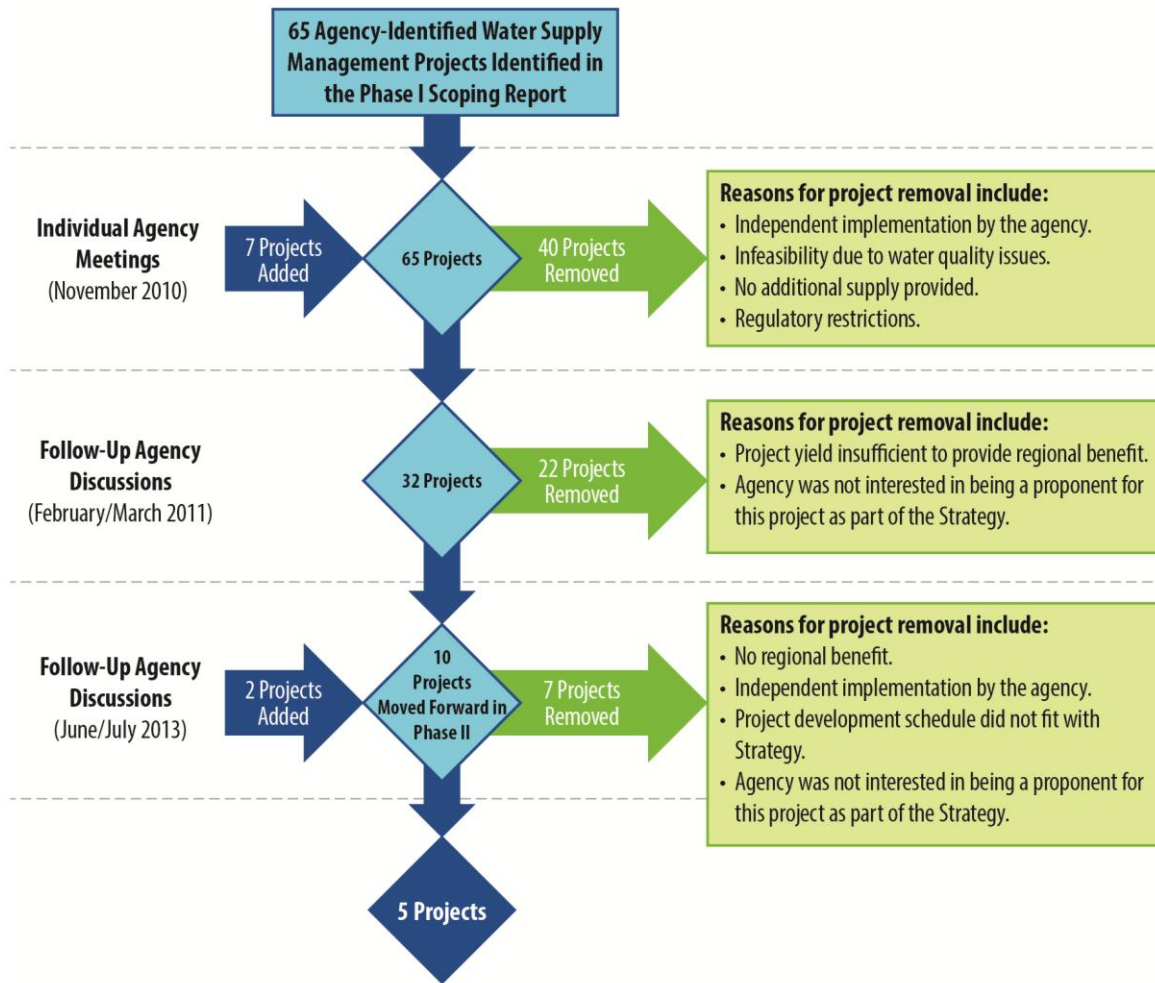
65 Agency-Identified Water Supply Management Projects Identified in the Phase I Scoping Report

Individual Agency Meetings
(November 2010)

7 Projects Added

65 Projects

40 Projects Removed

Reasons for project removal include:
• Independent implementation by the agency.
• Infeasibility due to water quality issues.
• No additional supply provided.
• Regulatory restrictions.

Follow-Up Agency Discussions
(February/March 2011)

32 Projects

22 Projects Removed

Reasons for project removal include:
• Project yield insufficient to provide regional benefit.
• Agency was not interested in being a proponent for this project as part of the Strategy.

Follow-Up Agency Discussions
(June/July 2013)

2 Projects Added

10 Projects Moved Forward in Phase II

7 Projects Removed

Reasons for project removal include:
• No regional benefit.
• Independent implementation by the agency.
• Project development schedule did not fit with Strategy.
• Agency was not interested in being a proponent for this project as part of the Strategy.

5 Projects